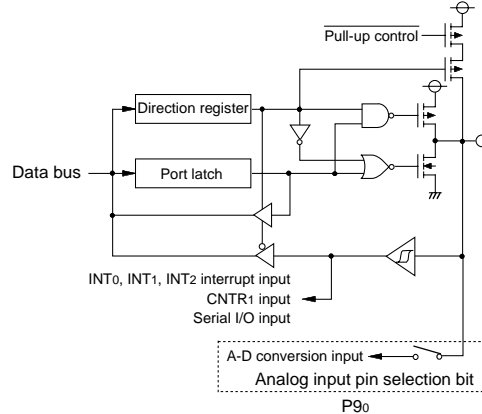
$\overline{\text{Pull-up control}}$

Direction register

Data bus

Port latch

INT0, INT1, INT2 interrupt input

CNTR1 input

Serial I/O input

A-D conversion input

Analog input pin selection bit

P90